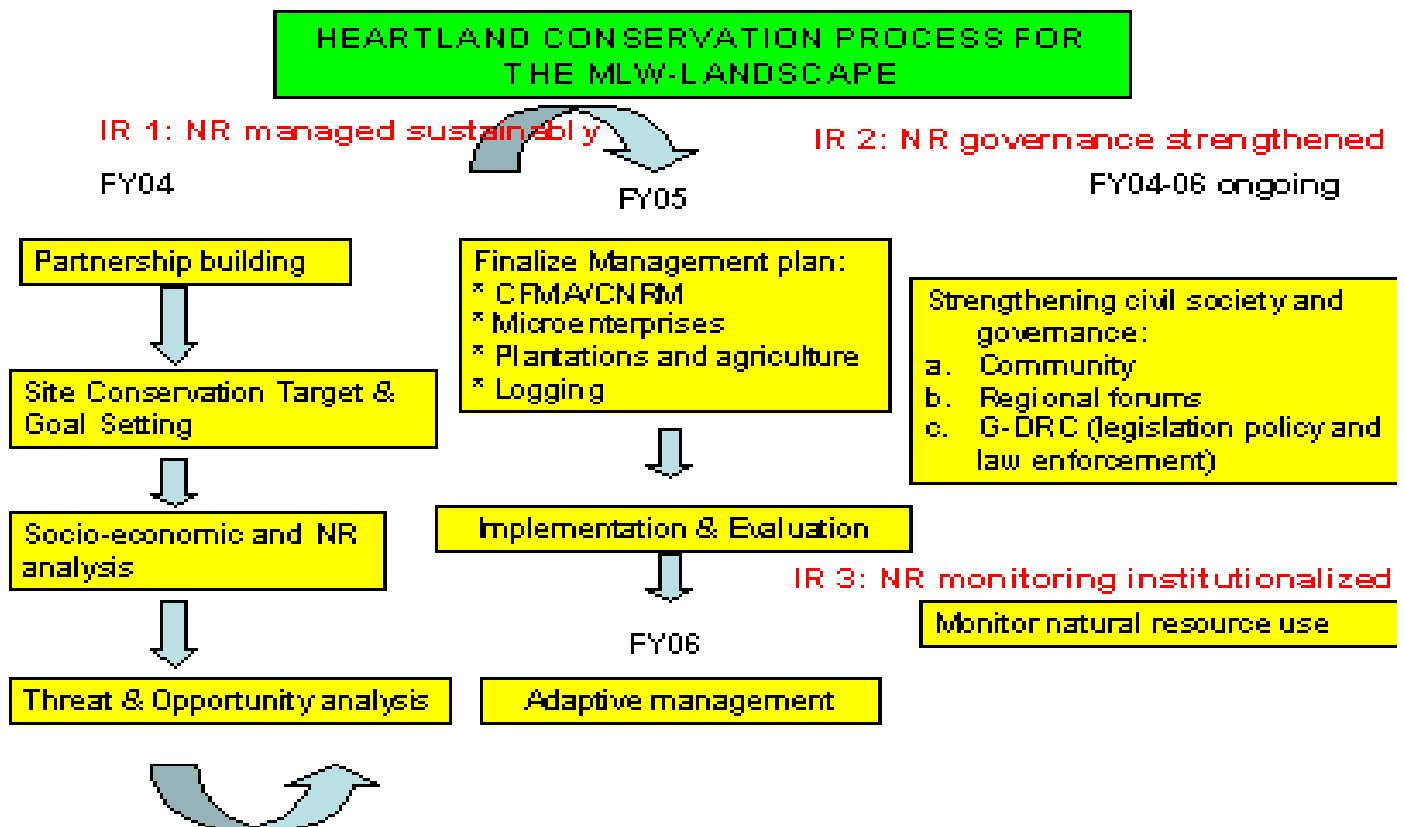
HEARTLAND CONSERVATION PROCESS FOR THE MLW-LANDSCAPE

IR 1: NR managed sustainably

IR 2: NR governance strengthened

FY04

FY05

FY04-06 ongoing

Partnership building

Site Conservation Target & Goal Setting

Socio-economic and NR analysis

Threat & Opportunity analysis

Finalize Management plan:
* CFMA/CNRM
* Microenterprises
* Plantations and agriculture
* Logging

Implementation & Evaluation

FY06

Adaptive management

Strengthening civil society and governance:
a. Community
b. Regional forums
c. G-DRC (legislation policy and law enforcement)

IR 3: NR monitoring institutionalized

Monitor natural resource use